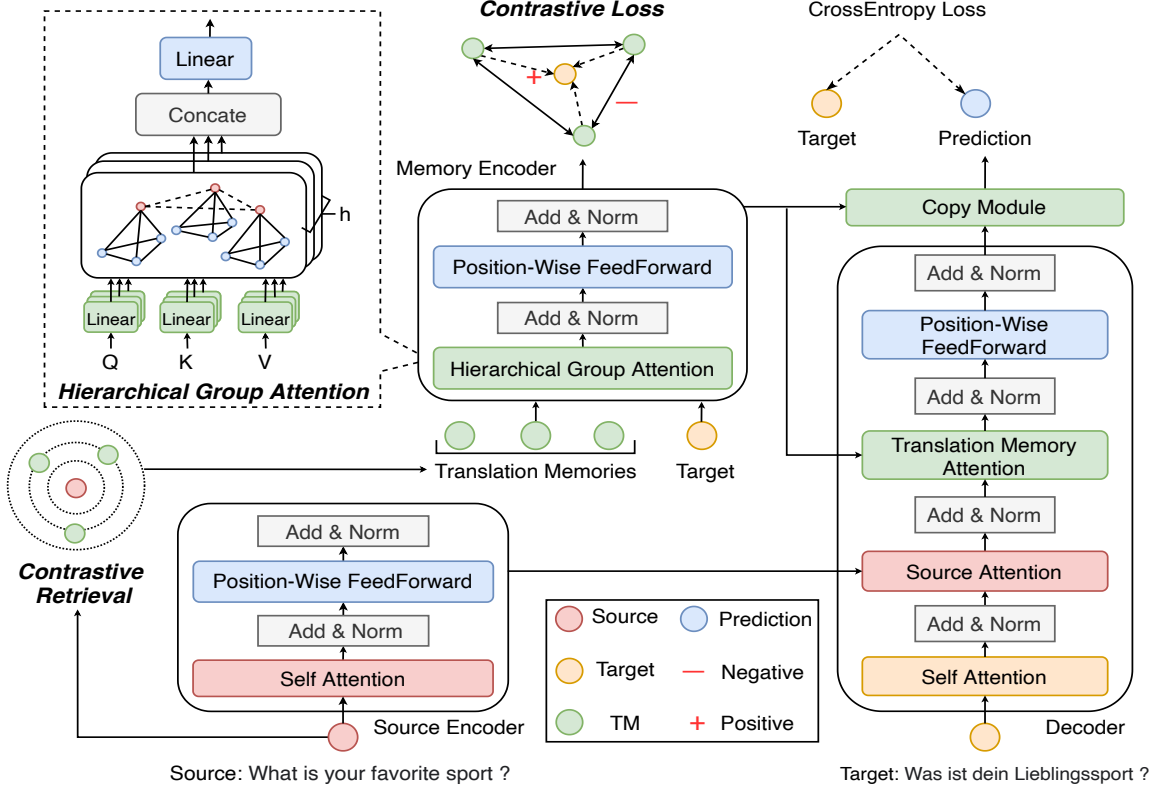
Linear

Concate

h

Linear Linear Linear

Q K V

Hierarchical Group Attention

Contrastive Loss

+

—

Memory Encoder

Add & Norm

Position-Wise FeedForward

Add & Norm

Hierarchical Group Attention

Translation Memories

Target

CrossEntropy Loss

Target

Prediction

Copy Module

Add & Norm

Position-Wise FeedForward

Add & Norm

Translation Memory Attention

Add & Norm

Source Attention

Add & Norm

Self Attention

Decoder

Contrastive Retrieval

Add & Norm

Position-Wise FeedForward

Add & Norm

Self Attention

Source Encoder

Source

Prediction

Target

— Negative

TM

+ Positive

Source: What is your favorite sport ?

Target: Was ist dein Lieblingssport ?